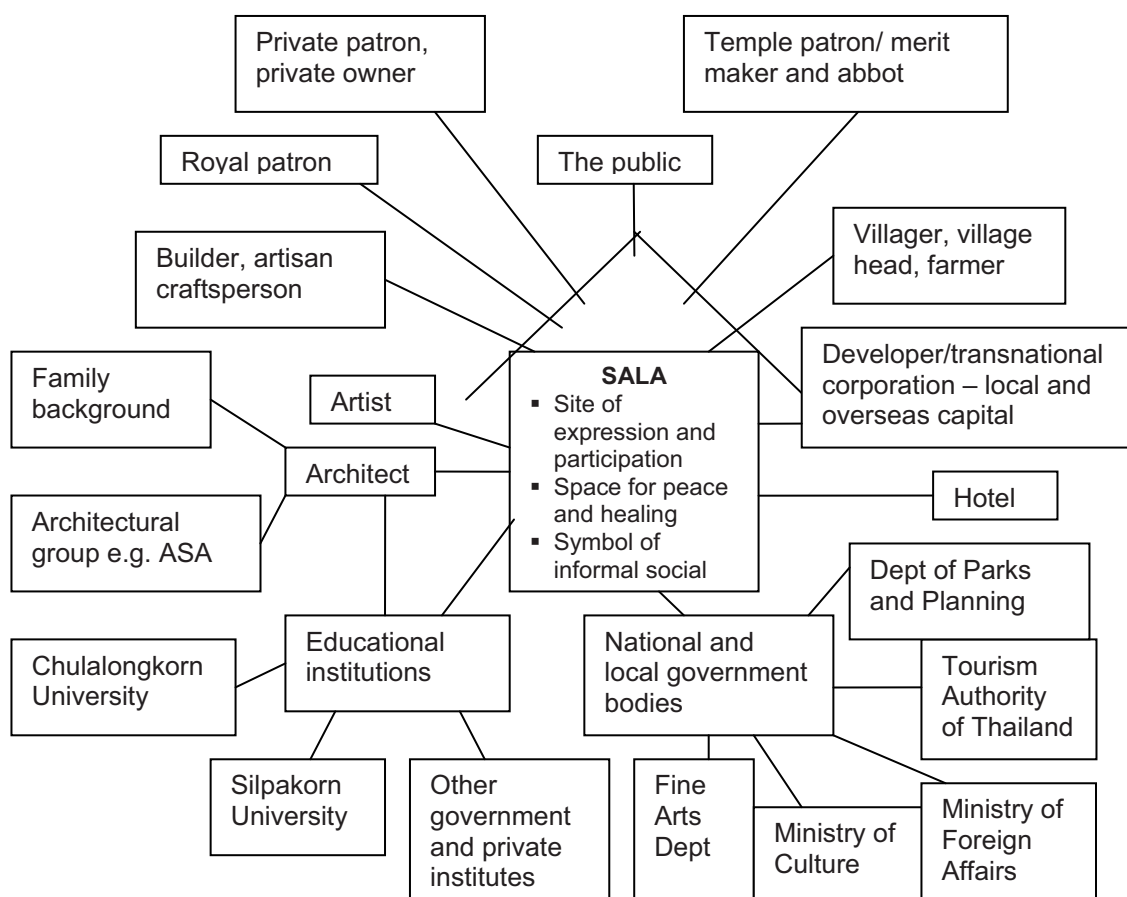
Private patron, private owner

Temple patron/ merit maker and abbot

Royal patron

The public

Builder, artisan craftsperson

Villager, village head, farmer

Family background

Artist

SALA
▪ Site of expression and participation
▪ Space for peace and healing
▪ Symbol of informal social

Developer/transnational corporation – local and overseas capital

Architect

Hotel

Architectural group e.g. ASA

Dept of Parks and Planning

Chulalongkorn University

Educational institutions

National and local government bodies

Tourism Authority of Thailand

Silpakorn University

Other government and private institutes

Fine Arts Dept

Ministry of Culture

Ministry of Foreign Affairs